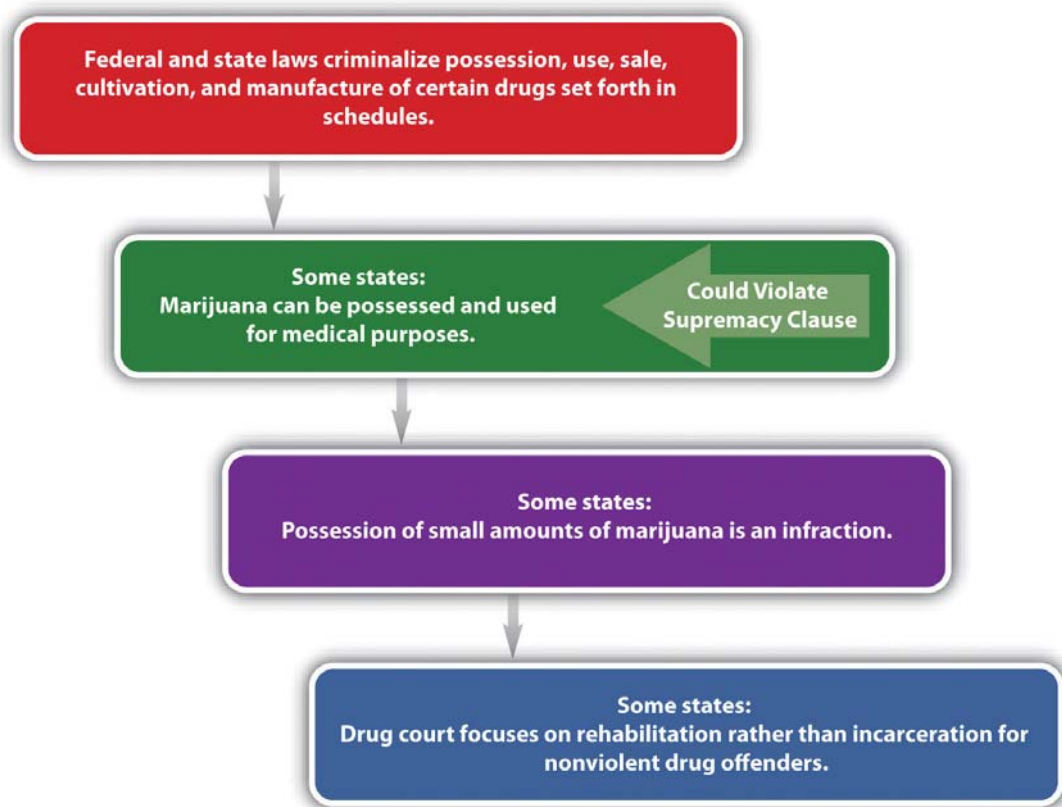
Federal and state laws criminalize possession, use, sale, cultivation, and manufacture of certain drugs set forth in schedules.

Some states:
Marijuana can be possessed and used for medical purposes.

Could Violate Supremacy Clause

Some states:
Possession of small amounts of marijuana is an infraction.

Some states:
Drug court focuses on rehabilitation rather than incarceration for nonviolent drug offenders.